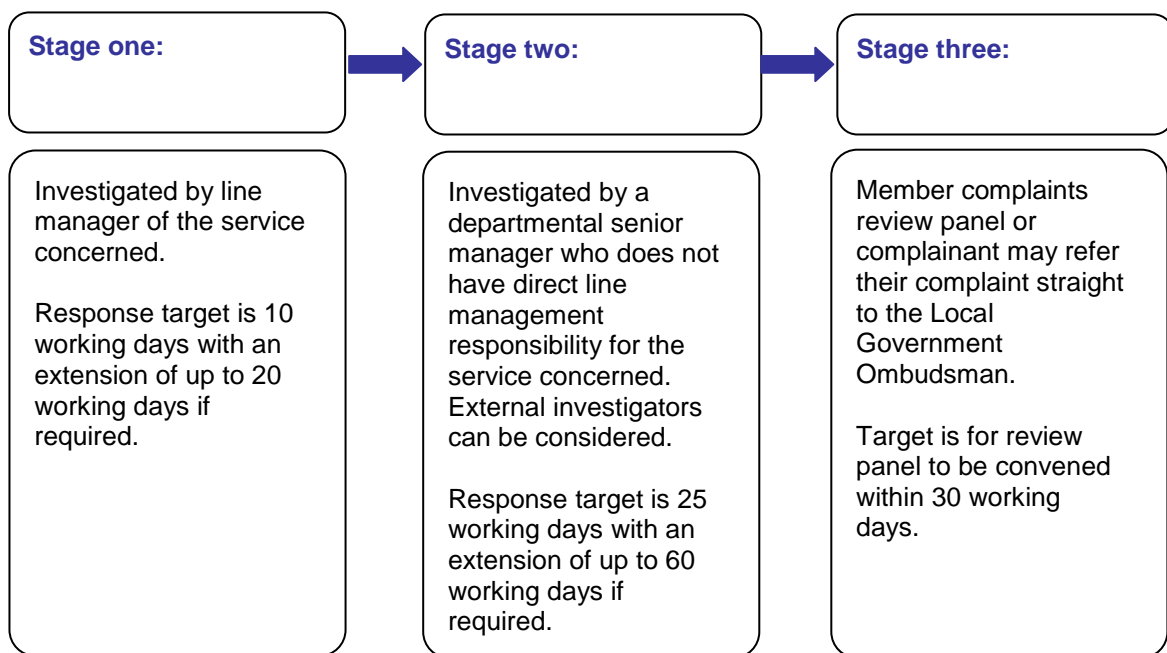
Stage one:

Stage two:

Stage three:

Investigated by line manager of the service concerned.

Response target is 10 working days with an extension of up to 20 working days if required.

Investigated by a departmental senior manager who does not have direct line management responsibility for the service concerned. External investigators can be considered.

Response target is 25 working days with an extension of up to 60 working days if required.

Member complaints review panel or complainant may refer their complaint straight to the Local Government Ombudsman.

Target is for review panel to be convened within 30 working days.